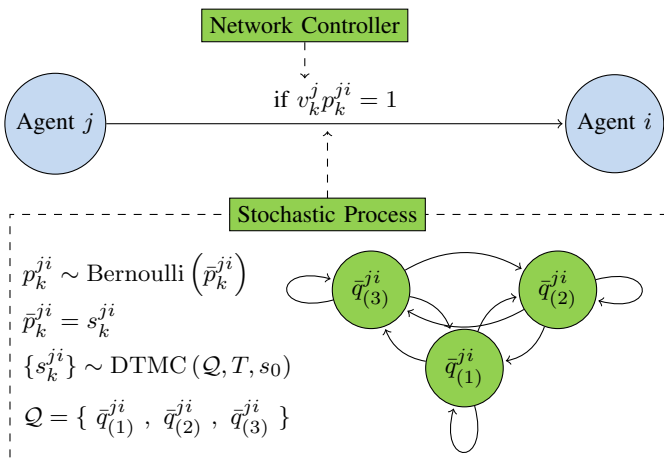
Network Controller

Agent $j$

if $v_k^j p_k^{ji} = 1$

Agent $i$

Stochastic Process

$p_k^{ji} \sim \text{Bernoulli}\left(\bar{p}_k^{ji}\right)$

$\bar{p}_k^{ji} = s_k^{ji}$

$\{s_k^{ji}\} \sim \text{DTMC}\left(\mathcal{Q}, T, s_0\right)$

$\mathcal{Q} = \{\ \bar{q}_{(1)}^{ji}\ ,\ \bar{q}_{(2)}^{ji}\ ,\ \bar{q}_{(3)}^{ji}\ \}$

$\bar{q}_{(3)}^{ji}$

$\bar{q}_{(2)}^{ji}$

$\bar{q}_{(1)}^{ji}$